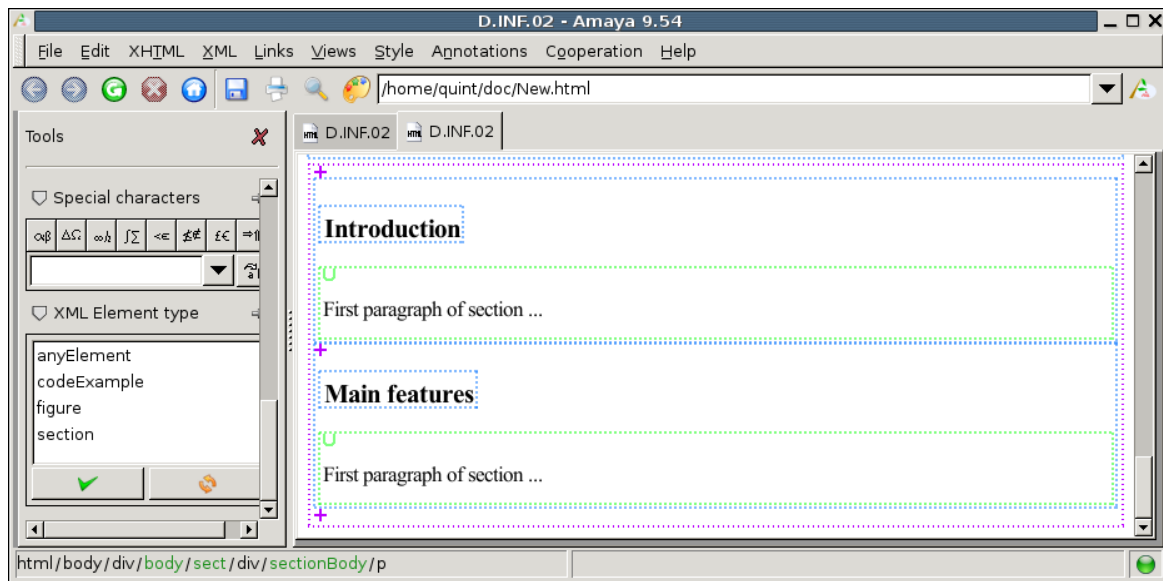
D.INF.02 - Amaya 9.54

File Edit XHTML XML Links Views Style Annotations Cooperation Help

/home/quint/doc/New.html

Tools

Special characters

αβ ΔΩ ∞ℏ ∫∑ <∈ ≴≠ £€ ⇒

XML Element type

anyElement
codeExample
figure
section

D.INF.02 D.INF.02

Introduction

First paragraph of section ...

Main features

First paragraph of section ...

html / body / div / body / sect / div / sectionBody / p